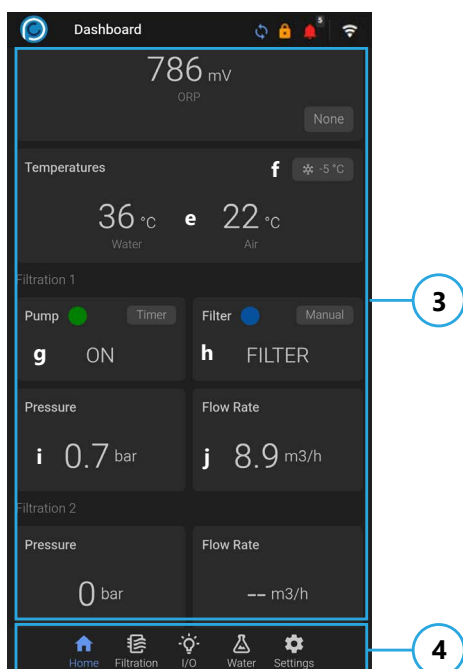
Dashboard

5

786 mV
ORP

None

Temperatures

f

-5 °C

36 °C
Water

e

22 °C
Air

Filtration 1

Pump

Timer

g ON

Filter

Manual

h FILTER

Pressure

i 0.7 bar

Flow Rate

j 8.9 m3/h

Filtration 2

Pressure

0 bar

Flow Rate

-- m3/h

3

Home Filtration I/O Water Settings

4